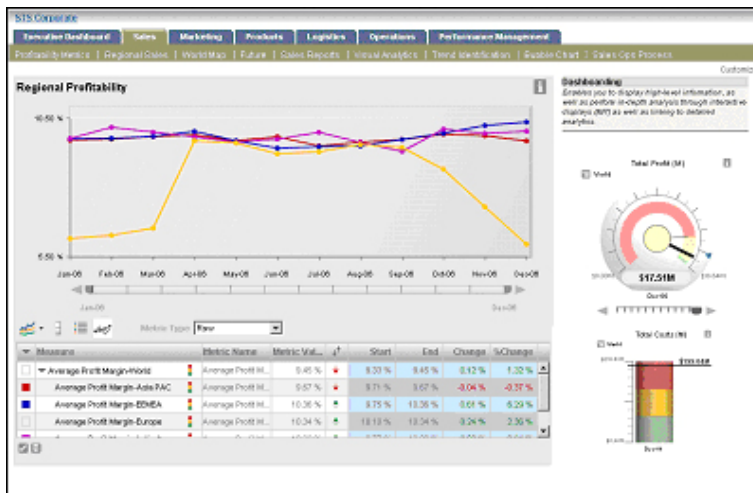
STS Corporate

Executive Dashboard | Sales | Marketing | Products | Logistics | Operations | Performance Management

Profitability Metrics | Regional Sales | World Map | Future | Sales Reports | Visual Analytics | Trend Identification | Bubble Chart | Sales Ops Process

Customi

Regional Profitability

10.50 %

6.50 %

Jan-08 Feb-08 Mar-08 Apr-08 May-08 Jun-08 Jul-08 Aug-08 Sep-08 Oct-08 Nov-08 Dec-08

Jan-08 Dec-08

Metric Type: Raw

| Measures | Metric Name | Metric Val... | | Start | End | Change | %Change |
|---|---|---|---|---|---|---|---|
| Average Profit Margin-World | Average Profit M... | 9.45 % | | 9.33 % | 9.45 % | 0.12 % | 1.32 % |
| Average Profit Margin-Asia PAC | Average Profit M... | 9.67 % | | 9.71 % | 9.67 % | -0.04 % | -0.37 % |
| Average Profit Margin-EEMEA | Average Profit M... | 10.36 % | | 9.75 % | 10.36 % | 0.61 % | 6.29 % |
| Average Profit Margin-Europe | Average Profit M... | 10.34 % | | 10.10 % | 10.34 % | 0.24 % | 2.36 % |
| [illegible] | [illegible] | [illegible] | | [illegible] | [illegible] | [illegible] | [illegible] |

Dashboarding
Enables you to display high-level information, as well as perform in-depth analysis through interactive displays (IVE) as well as linking to detailed analytics.

Total Profit (M)
World

$17.51M
Dec-08

Total Costs (M)
World
$33.888
Dec-08